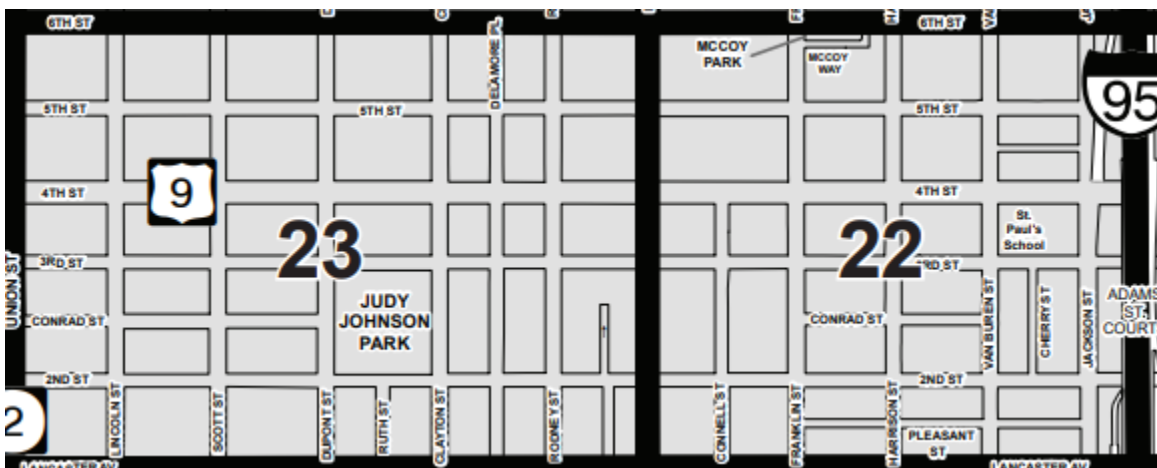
6TH ST
6TH ST
MCCOY PARK
MCCOY WAY
95
5TH ST
5TH ST
5TH ST
DELAMORE PL
9
4TH ST
4TH ST
23
22
St. Paul's School
UNION ST
3RD ST
3RD ST
JUDY JOHNSON PARK
CONRAD ST
CONRAD ST
VAN BUREN ST
CHERRY ST
JACKSON ST
ADAMS ST. COURT
2ND ST
2ND ST
2
LINCOLN ST
SCOTT ST
DUPONT ST
RUTH ST
CLAYTON ST
RODNEY ST
CONNELL ST
FRANKLIN ST
HARRISON ST
PLEASANT ST
LANCASTER AV
LANCASTER AV